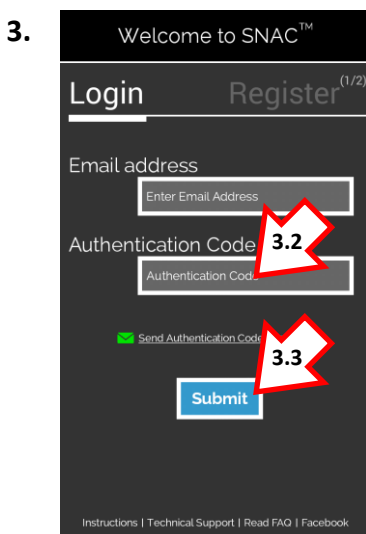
3.

Welcome to SNAC™

Login Register (1/2)

Email address

Enter Email Address

Authentication Code

3.2

Authentication Code

Send Authentication Code

3.3

Submit

Instructions | Technical Support | Read FAQ | Facebook